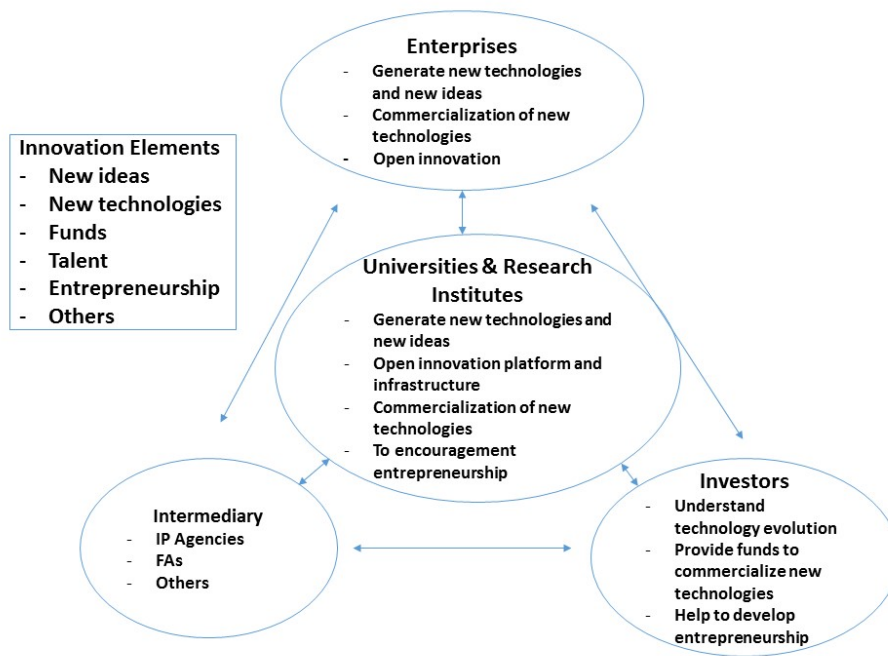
Enterprises
- Generate new technologies and new ideas
- Commercialization of new technologies
- Open innovation

Innovation Elements
- New ideas
- New technologies
- Funds
- Talent
- Entrepreneurship
- Others

Universities & Research Institutes
- Generate new technologies and new ideas
- Open innovation platform and infrastructure
- Commercialization of new technologies
- To encouragement entrepreneurship

Intermediary
- IP Agencies
- FAs
- Others

Investors
- Understand technology evolution
- Provide funds to commercialize new technologies
- Help to develop entrepreneurship